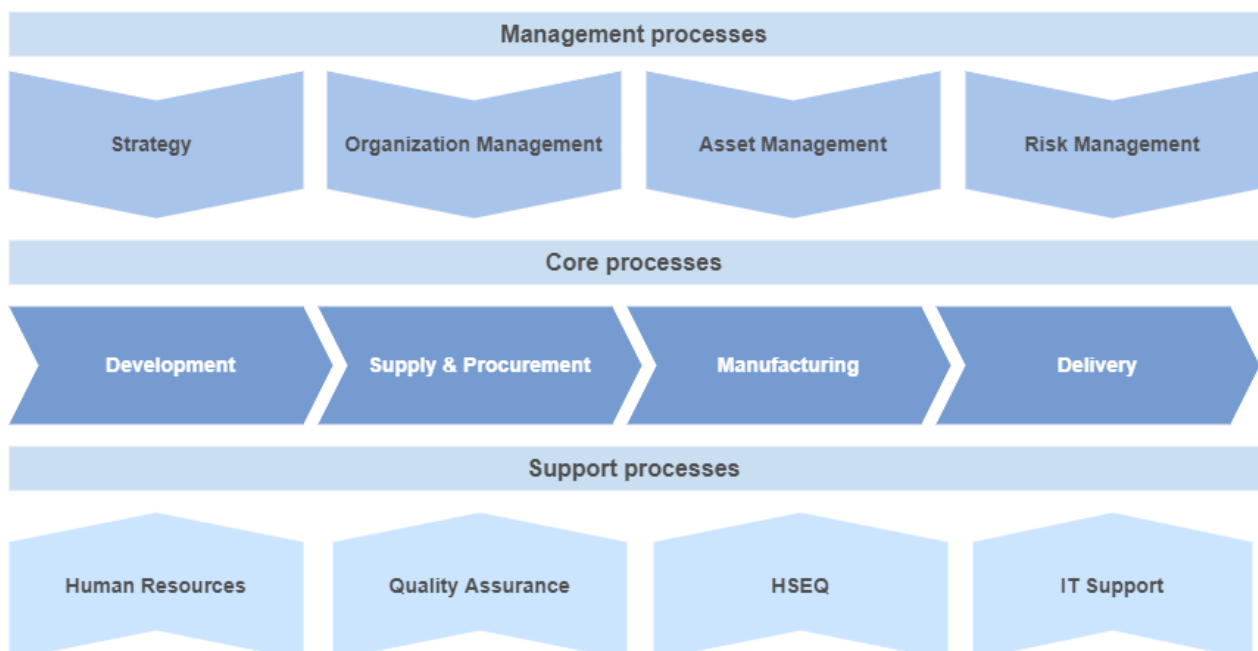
Management processes

Strategy

Organization Management

Asset Management

Risk Management

Core processes

Development

Supply & Procurement

Manufacturing

Delivery

Support processes

Human Resources

Quality Assurance

HSEQ

IT Support